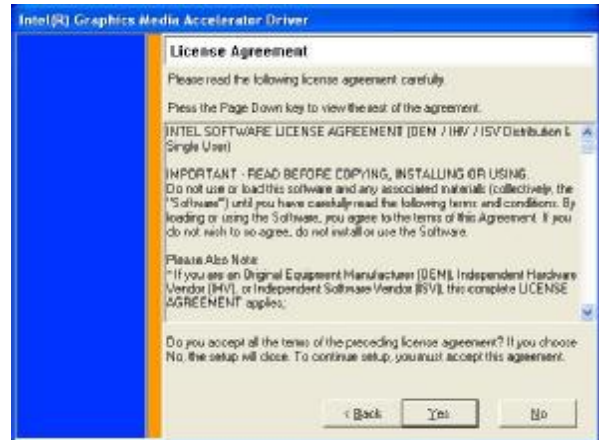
Intel(R) Graphics Media Accelerator Driver

License Agreement

Please read the following license agreement carefully.

Press the Page Down key to view the rest of the agreement.

INTEL SOFTWARE LICENSE AGREEMENT (OEM / IHV / ISV Distribution & Single User)

IMPORTANT - READ BEFORE COPYING, INSTALLING OR USING.
Do not use or load this software and any associated materials (collectively, the "Software") until you have carefully read the following terms and conditions. By loading or using the Software, you agree to the terms of this Agreement. If you do not wish to so agree, do not install or use the Software.

Please Also Note:
* If you are an Original Equipment Manufacturer (OEM), Independent Hardware Vendor (IHV), or Independent Software Vendor (ISV), this complete LICENSE AGREEMENT applies;

Do you accept all the terms of the preceding license agreement? If you choose No, the setup will close. To continue setup, you must accept this agreement.

< Back Yes No